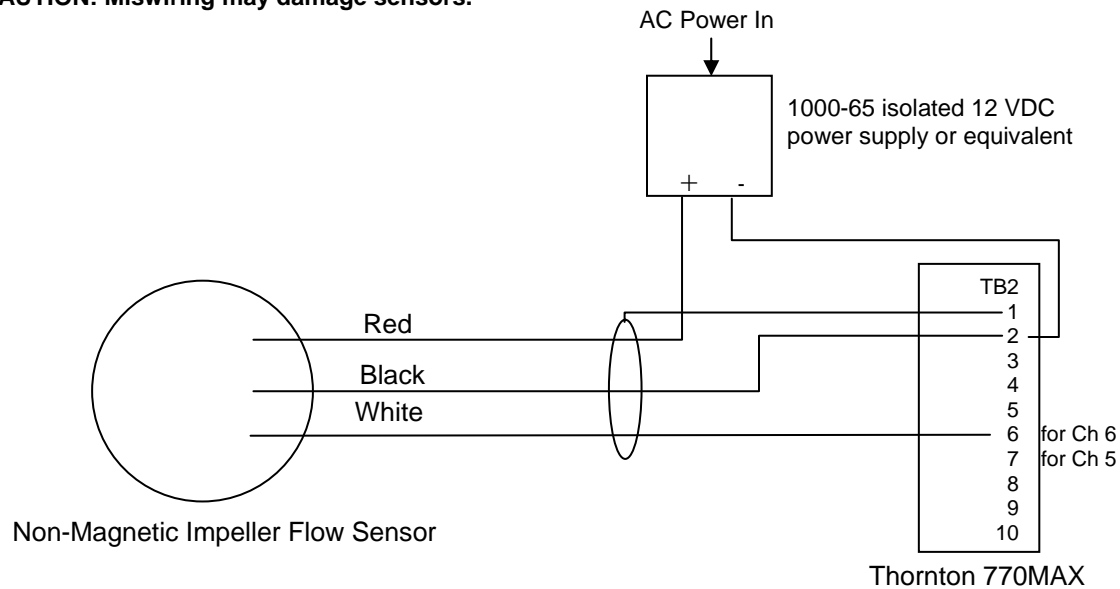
AUTION: Miswiring may damage sensors.

AC Power In

1000-65 isolated 12 VDC power supply or equivalent

+ -

TB2
1
2
3
4
5
6 for Ch 6
7 for Ch 5
8
9
10

Red

Black

White

Non-Magnetic Impeller Flow Sensor

Thornton 770MAX